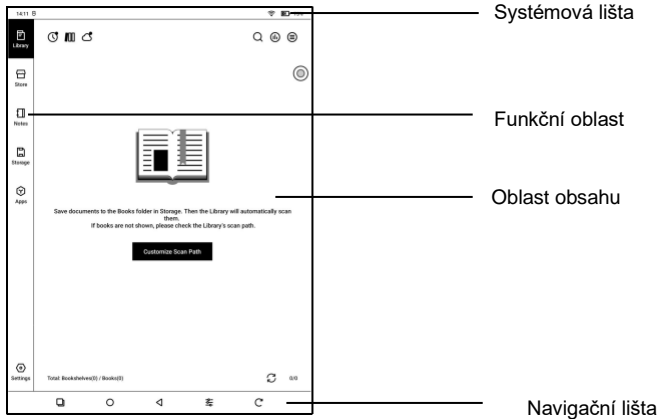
14:11

Library

Store

Notes

Storage

Apps

Settings

Save documents to the Books folder in Storage. Then the Library will automatically scan them.
If books are not shown, please check the Library's scan path.

Customize Scan Path

Total: Bookshelves(0) / Books(0)

0/0

Systémová lišta

Funkční oblast

Oblast obsahu

Navigační lišta